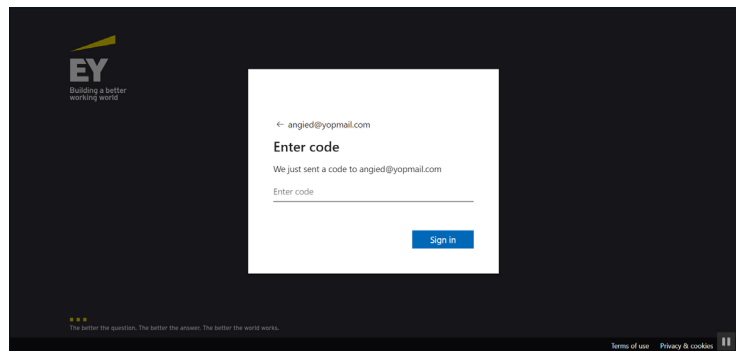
EY
Building a better working world

← angied@yopmail.com

Enter code

We just sent a code to angied@yopmail.com

Enter code

Sign in

The better the question. The better the answer. The better the world works.

Terms of use Privacy & cookies